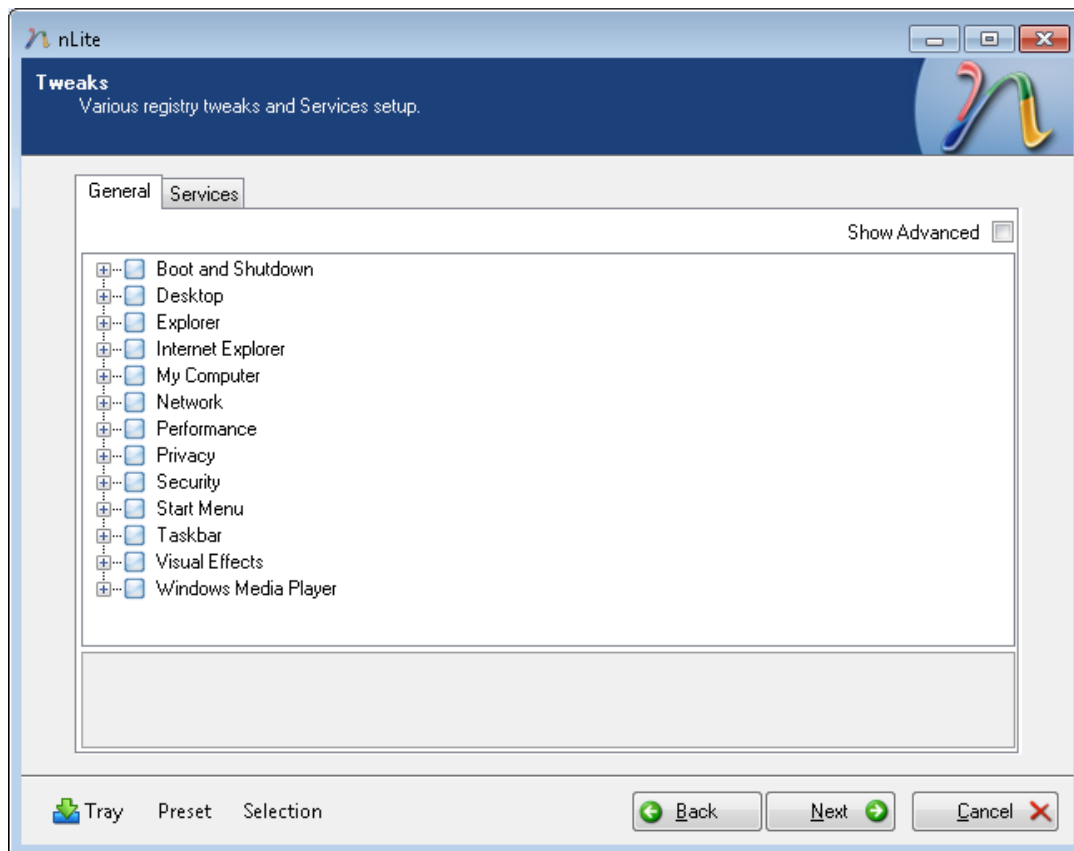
nLite

Tweaks
Various registry tweaks and Services setup.

General Services

Show Advanced

Boot and Shutdown
Desktop
Explorer
Internet Explorer
My Computer
Network
Performance
Privacy
Security
Start Menu
Taskbar
Visual Effects
Windows Media Player

Tray Preset Selection

Back Next Cancel